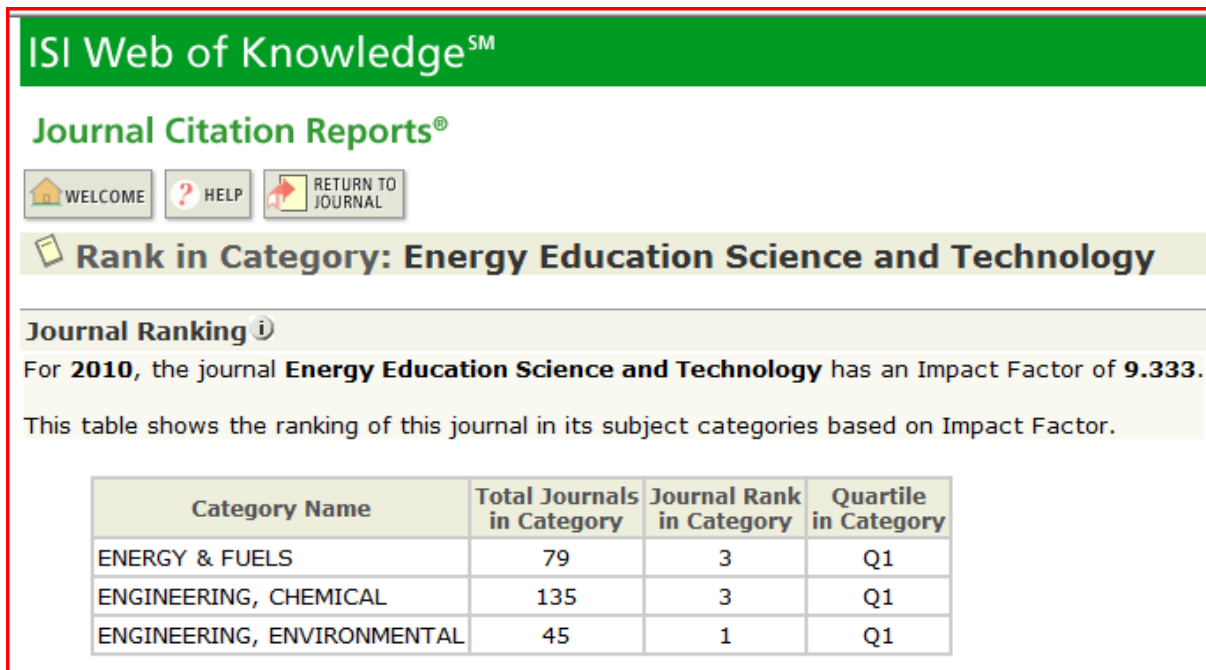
ISI Web of Knowledge$^{SM}$

Journal Citation Reports®

WELCOME HELP RETURN TO JOURNAL

Rank in Category: Energy Education Science and Technology

Journal Ranking

For 2010, the journal Energy Education Science and Technology has an Impact Factor of 9.333.

This table shows the ranking of this journal in its subject categories based on Impact Factor.

| Category Name | Total Journals in Category | Journal Rank in Category | Quartile in Category |
|---|---|---|---|
| ENERGY & FUELS | 79 | 3 | Q1 |
| ENGINEERING, CHEMICAL | 135 | 3 | Q1 |
| ENGINEERING, ENVIRONMENTAL | 45 | 1 | Q1 |